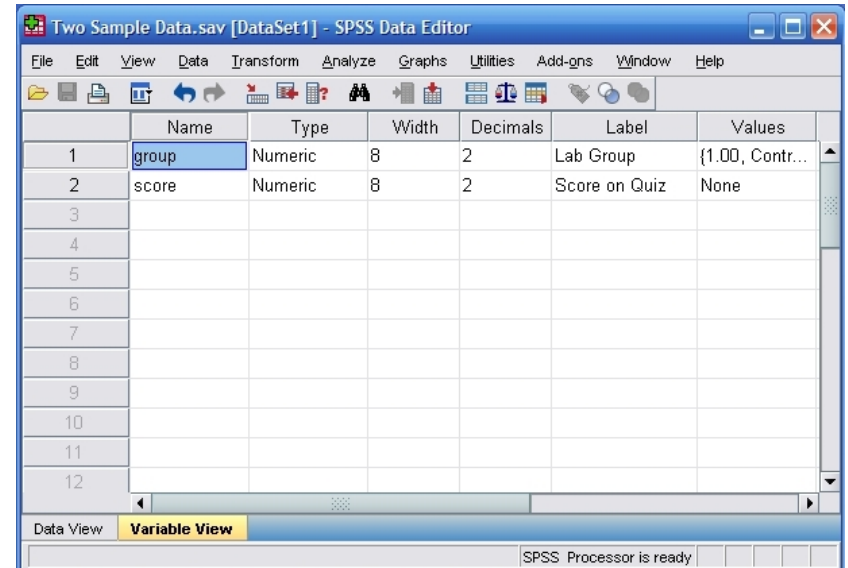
Two Sample Data.sav [DataSet1] - SPSS Data Editor

File Edit View Data Transform Analyze Graphs Utilities Add-ons Window Help

| | Name | Type | Width | Decimals | Label | Values |
|---|---|---|---|---|---|---|
| 1 | group | Numeric | 8 | 2 | Lab Group | {1.00, Contr... |
| 2 | score | Numeric | 8 | 2 | Score on Quiz | None |
| 3 | | | | | | |
| 4 | | | | | | |
| 5 | | | | | | |
| 6 | | | | | | |
| 7 | | | | | | |
| 8 | | | | | | |
| 9 | | | | | | |
| 10 | | | | | | |
| 11 | | | | | | |
| 12 | | | | | | |

Data View Variable View

SPSS Processor is ready